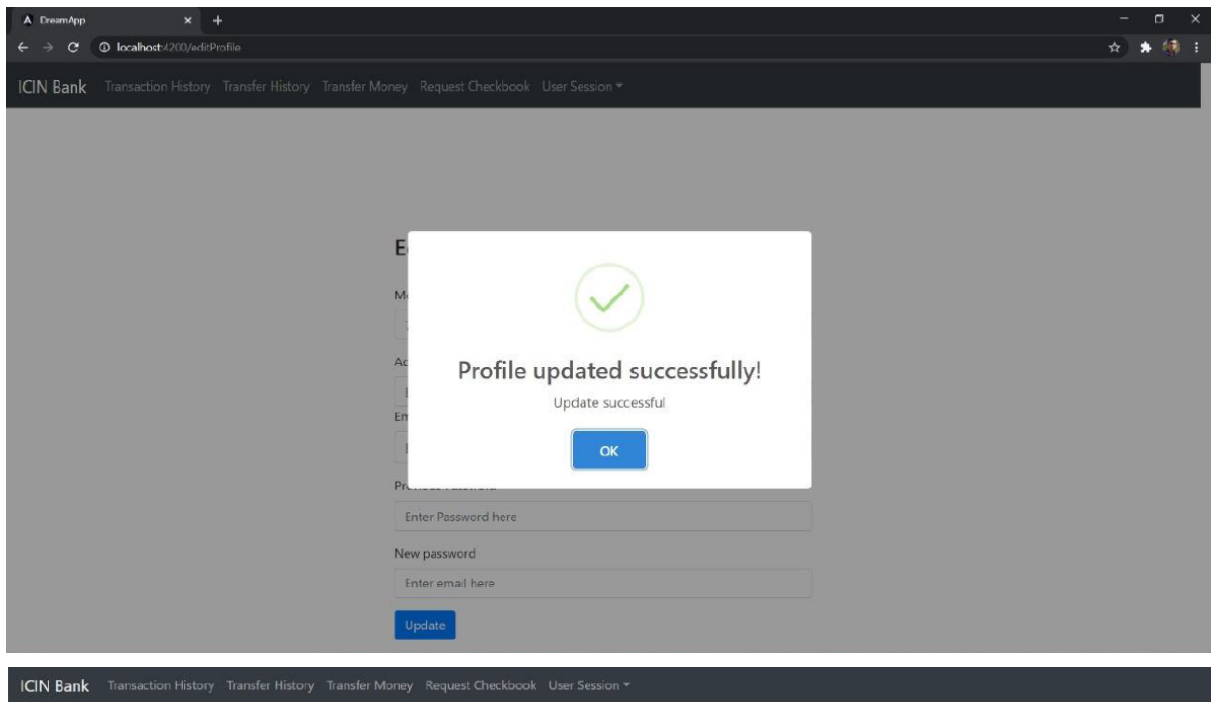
A DreamApp × +

localhost:4200/editProfile

ICIN Bank Transaction History Transfer History Transfer Money Request Checkbook User Session ▾

E

M

Ad

Em

Pr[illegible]

Profile updated successfully!

Update successful

OK

Enter Password here

New password

Enter email here

Update

ICIN Bank Transaction History Transfer History Transfer Money Request Checkbook User Session ▾